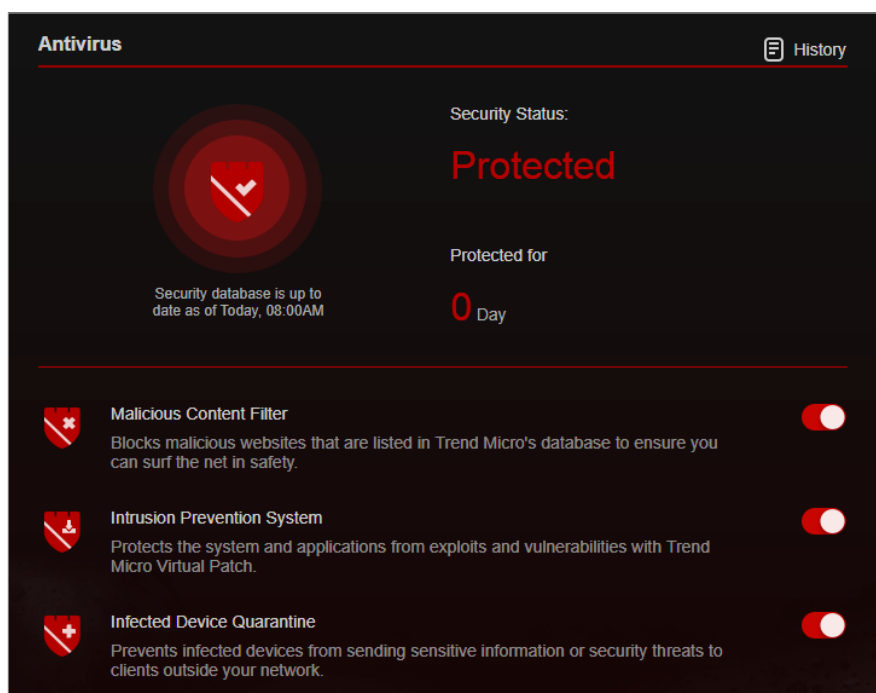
Antivirus

History

Security Status:

Protected

Protected for

0 Day

Security database is up to date as of Today, 08:00AM

Malicious Content Filter

Blocks malicious websites that are listed in Trend Micro's database to ensure you can surf the net in safety.

Intrusion Prevention System

Protects the system and applications from exploits and vulnerabilities with Trend Micro Virtual Patch.

Infected Device Quarantine

Prevents infected devices from sending sensitive information or security threats to clients outside your network.